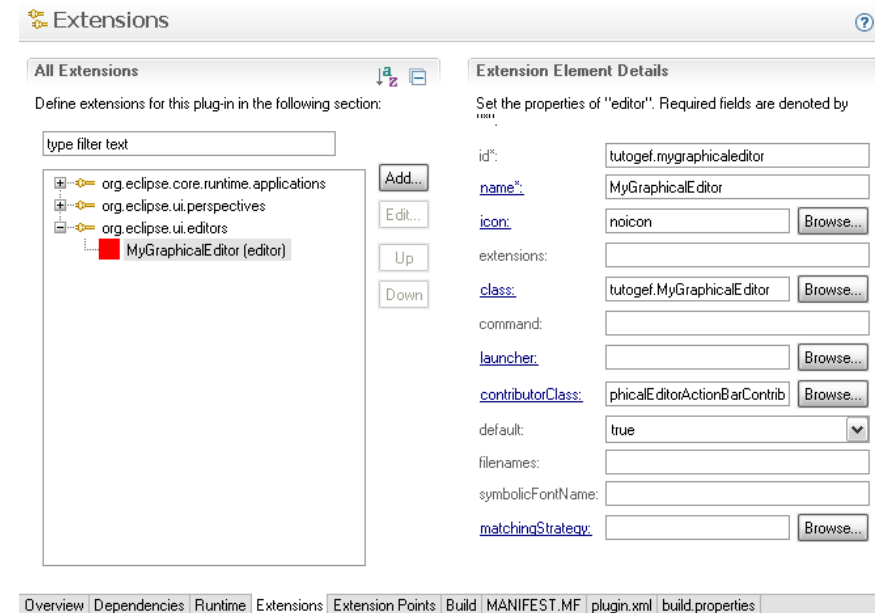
Extensions

All Extensions

Define extensions for this plug-in in the following section:

type filter text

org.eclipse.core.runtime.applications
org.eclipse.ui.perspectives
org.eclipse.ui.editors
MyGraphicalEditor (editor)

Add...
Edit...
Up
Down

Extension Element Details

Set the properties of "editor". Required fields are denoted by "*".

| | | |
|---|---|---|
| id*: | tutogef.mygraphicaleditor | |
| name*: | MyGraphicalEditor | |
| icon: | noicon | Browse... |
| extensions: | | |
| class: | tutogef.MyGraphicalEditor | Browse... |
| command: | | |
| launcher: | | Browse... |
| contributorClass: | phicalEditorActionBarContrib | Browse... |
| default: | true | |
| filenames: | | |
| symbolicFontName: | | |
| matchingStrategy: | | Browse... |

Overview | Dependencies | Runtime | Extensions | Extension Points | Build | MANIFEST.MF | plugin.xml | build.properties